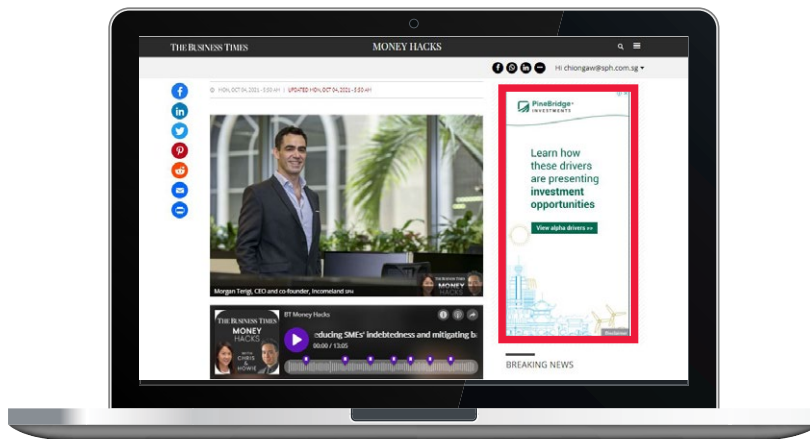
THE BUSINESS TIMES

MONEY HACKS

Hi chiongaw@sph.com.sg

MON, OCT 04, 2021 - 5:50 AM | UPDATED MON, OCT 04, 2021 - 5:50 AM

Morgan Terigi, CEO and co-founder, Incomeland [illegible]

MONEY HACKS

THE BUSINESS TIMES

MONEY HACKS

WITH CHRIS & HOWIE

BT Money Hacks

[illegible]educing SMEs' indebtedness and mitigating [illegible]

00:00 / 13:05

PineBridge INVESTMENTS

Learn how these drivers are presenting investment opportunities

View alpha drivers >>

BREAKING NEWS